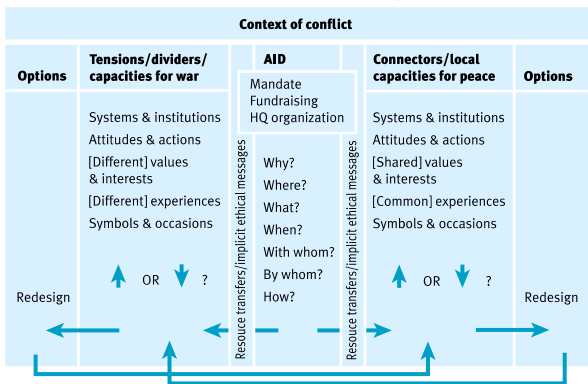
Context of conflict

Options

Tensions/dividers/ capacities for war

Systems & institutions
Attitudes & actions
[Different] values & interests
[Different] experiences
Symbols & occasions

OR ?

Redesign

AID

Mandate
Fundraising
HQ organization

Resouce transfers/implicit ethical messages

Why?
Where?
What?
When?
With whom?
By whom?
How?

Resouce transfers/implicit ethical messages

Connectors/local capacities for peace

Systems & institutions
Attitudes & actions
[Shared] values & interests
[Common] experiences
Symbols & occasions

OR ?

Options

Redesign